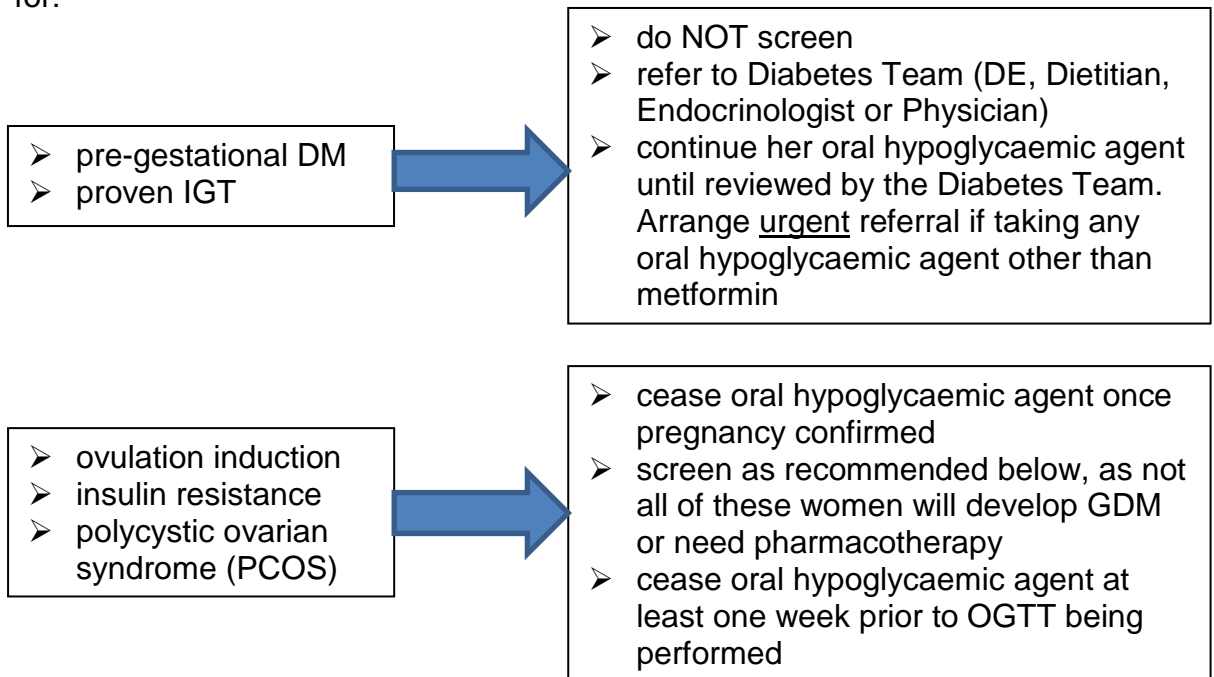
for:

➢ pre-gestational DM
➢ proven IGT

➢ do NOT screen
➢ refer to Diabetes Team (DE, Dietitian, Endocrinologist or Physician)
➢ continue her oral hypoglycaemic agent until reviewed by the Diabetes Team. Arrange urgent referral if taking any oral hypoglycaemic agent other than metformin

➢ ovulation induction
➢ insulin resistance
➢ polycystic ovarian syndrome (PCOS)

➢ cease oral hypoglycaemic agent once pregnancy confirmed
➢ screen as recommended below, as not all of these women will develop GDM or need pharmacotherapy
➢ cease oral hypoglycaemic agent at least one week prior to OGTT being performed